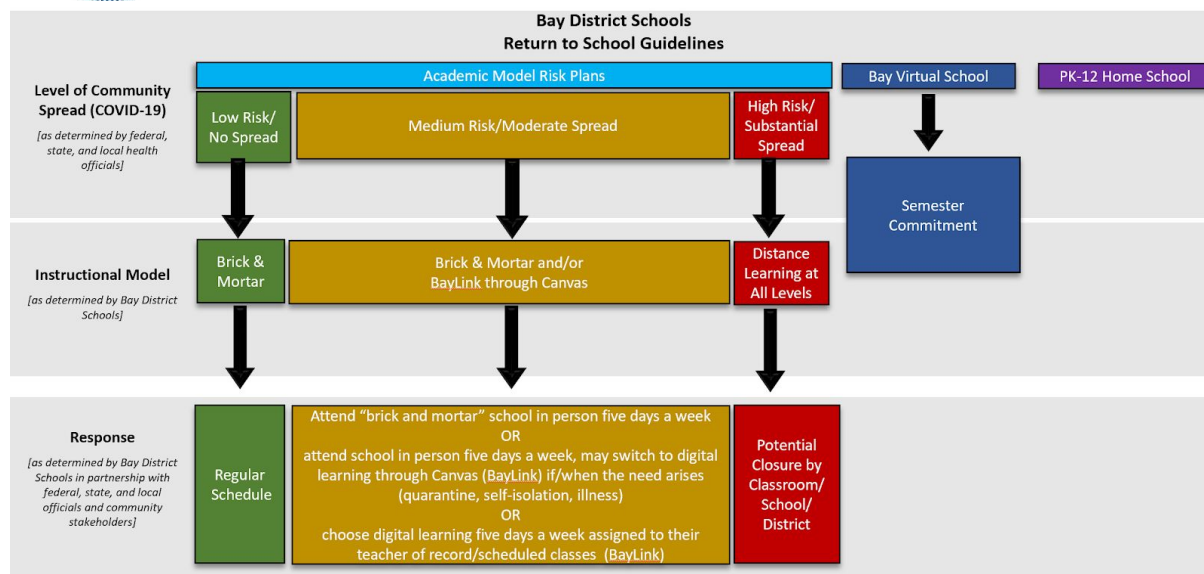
Bay District Schools
Return to School Guidelines

Level of Community Spread (COVID-19)
[as determined by federal, state, and local health officials]

Academic Model Risk Plans

Bay Virtual School

PK-12 Home School

Low Risk/ No Spread

Medium Risk/Moderate Spread

High Risk/ Substantial Spread

Semester Commitment

Instructional Model
[as determined by Bay District Schools]

Brick & Mortar

Brick & Mortar and/or BayLink through Canvas

Distance Learning at All Levels

Response
[as determined by Bay District Schools in partnership with federal, state, and local officials and community stakeholders]

Regular Schedule

Attend "brick and mortar" school in person five days a week
OR
attend school in person five days a week, may switch to digital learning through Canvas (BayLink) if/when the need arises (quarantine, self-isolation, illness)
OR
choose digital learning five days a week assigned to their teacher of record/scheduled classes (BayLink)

Potential Closure by Classroom/ School/ District